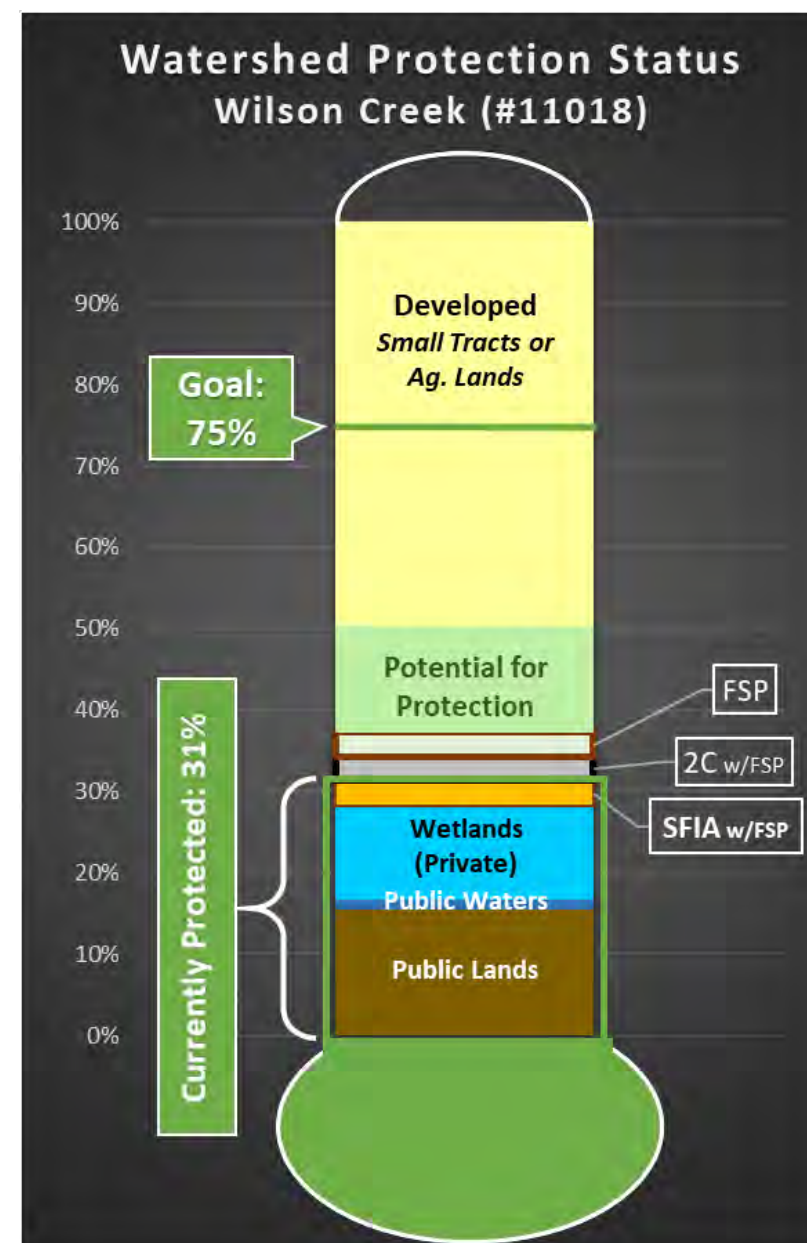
Watershed Protection Status
Wilson Creek (#11018)

100%
90%
80%
70%
60%
50%
40%
30%
20%
10%
0%

Developed
Small Tracts or Ag. Lands

Goal: 75%

Potential for Protection

FSP

2C w/FSP

SFIA w/FSP

Wetlands (Private)

Public Waters

Public Lands

Currently Protected: 31%